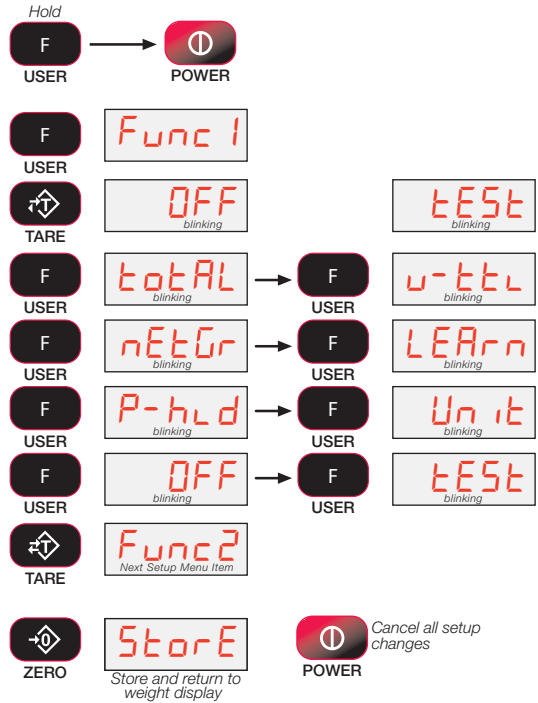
Hold

F

USER

POWER

F

USER

Func 1

TARE

OFF
blinking

tESt
blinking

F

USER

totAL
blinking

F

USER

u-ttL
blinking

F

USER

nEtGr
blinking

F

USER

LEArn
blinking

F

USER

P-hLd
blinking

F

USER

Unit
blinking

F

USER

OFF
blinking

F

USER

tESt
blinking

TARE

Func2
Next Setup Menu Item

ZERO

StorE
Store and return to weight display

POWER

Cancel all setup changes